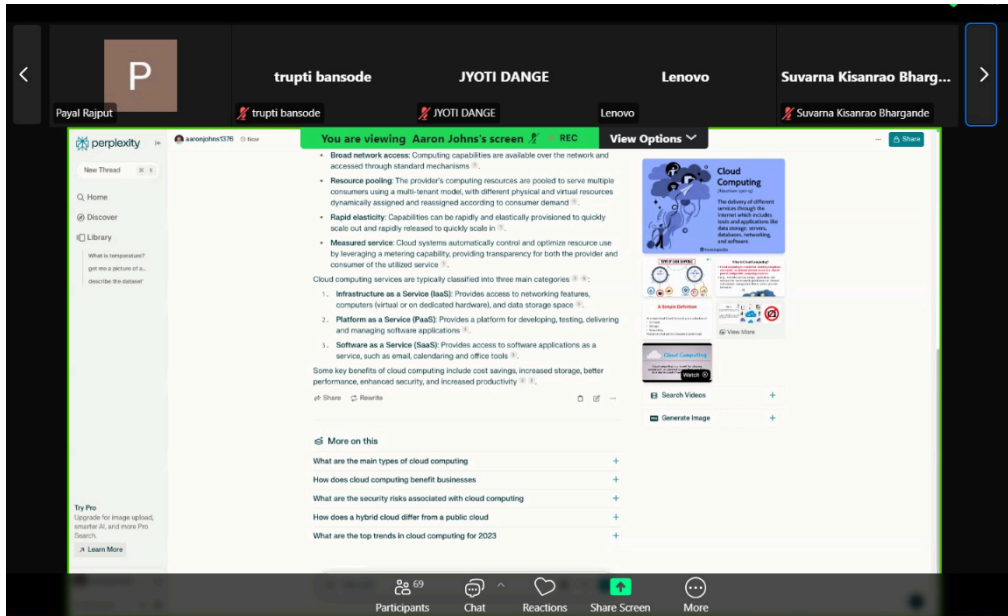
P
Payal Rajput
trupti bansode
trupti bansode
JYOTI DANGE
JYOTI DANGE
Lenovo
Lenovo
Suvarna Kisanrao Bharg...
Suvarna Kisanrao Bhargande

You are viewing Aaron Johns's screen REC
View Options

perplexity
New Thread
Home
Discover
Library
What is temperature?
get me a picture of a...
describe the dataset
Try Pro
Upgrade for image upload, smarter AI, and more Pro Search.
Learn More

aaronjohns1376 Now
Share

• Broad network access: Computing capabilities are available over the network and accessed through standard mechanisms.
• Resource pooling: The provider's computing resources are pooled to serve multiple consumers using a multi-tenant model, with different physical and virtual resources dynamically assigned and reassigned according to consumer demand.
• Rapid elasticity: Capabilities can be rapidly and elastically provisioned to quickly scale out and rapidly released to quickly scale in.
• Measured service: Cloud systems automatically control and optimize resource use by leveraging a metering capability, providing transparency for both the provider and consumer of the utilized service.

Cloud computing services are typically classified into three main categories:
1. Infrastructure as a Service (IaaS): Provides access to networking features, computers (virtual or on dedicated hardware), and data storage space.
2. Platform as a Service (PaaS): Provides a platform for developing, testing, delivering and managing software applications.
3. Software as a Service (SaaS): Provides access to software applications as a service, such as email, calendaring and office tools.

Some key benefits of cloud computing include cost savings, increased storage, better performance, enhanced security, and increased productivity.

Share Rewrite

More on this
What are the main types of cloud computing
How does cloud computing benefit businesses
What are the security risks associated with cloud computing
How does a hybrid cloud differ from a public cloud
What are the top trends in cloud computing for 2023

Cloud Computing
The delivery of different services through the internet which includes tools and applications like data storage, servers, databases, networking, and software.
What is Cloud Computing?
A Simple Definition
View More
Cloud Computing
Watch
Search Videos
Generate Image

Participants 69
Chat
Reactions
Share Screen
More